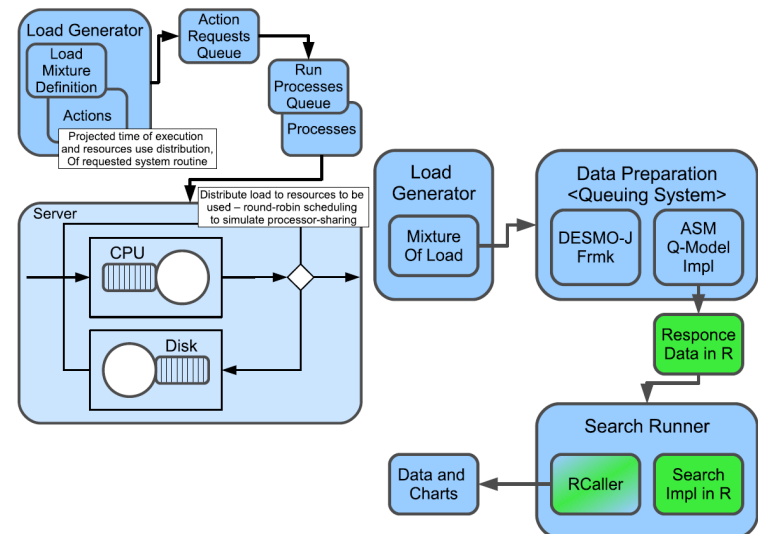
Load Generator

Load Mixture Definition

Actions

Projected time of execution and resources use distribution, Of requested system routine

Action Requests Queue

Run Processes Queue

Processes

Distribute load to resources to be used – round-robin scheduling to simulate processor-sharing

Server

CPU

Disk

Load Generator

Mixture Of Load

Data Preparation <Queuing System>

DESMO-J Frmk

ASM Q-Model Impl

Responce Data in R

Search Runner

Data and Charts

RCaller

Search Impl in R